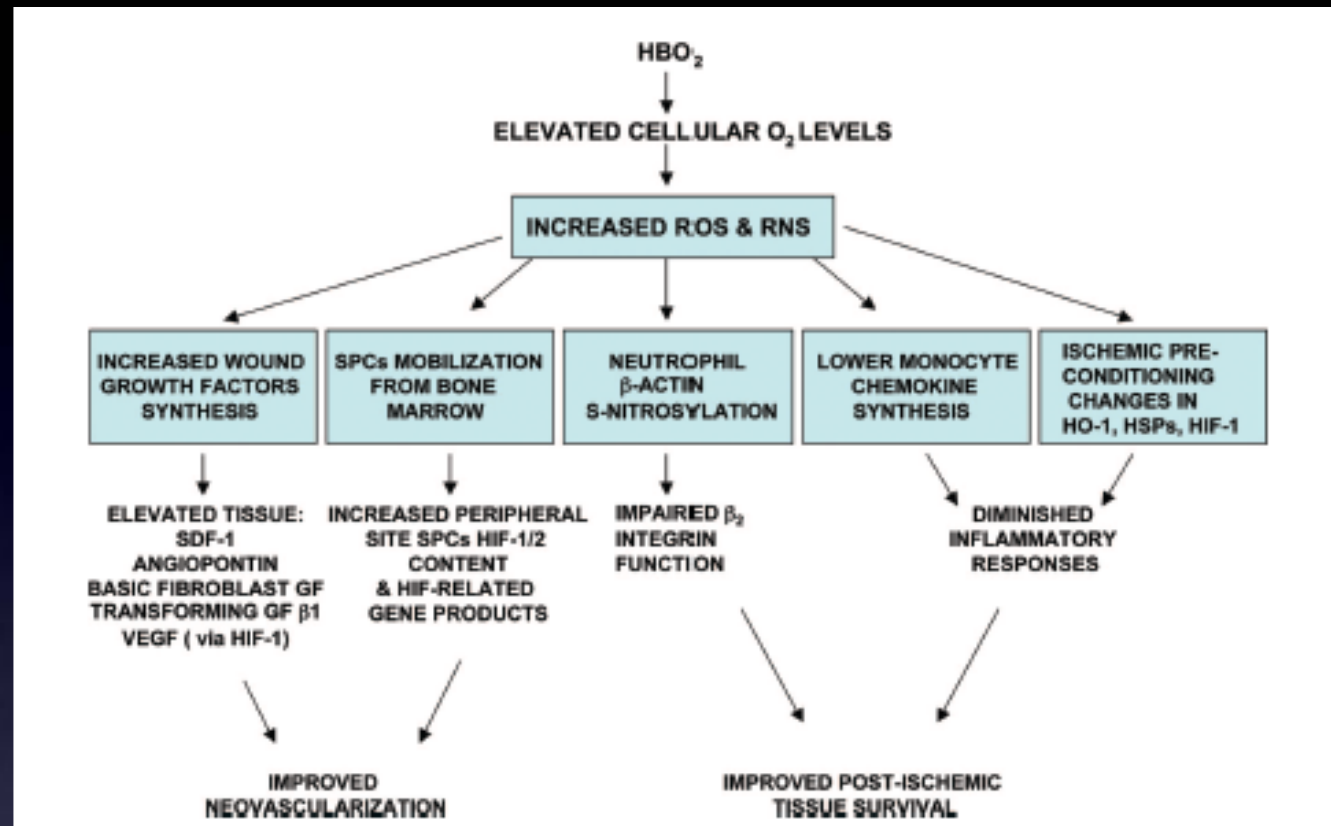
$HBO_2$

ELEVATED CELLULAR $O_2$ LEVELS

INCREASED ROS & RNS

INCREASED WOUND GROWTH FACTORS SYNTHESIS

SPCs MOBILIZATION FROM BONE MARROW

NEUTROPHIL $\beta$-ACTIN S-NITROSYLATION

LOWER MONOCYTE CHEMOKINE SYNTHESIS

ISCHEMIC PRE-CONDITIONING CHANGES IN HO-1, HSPs, HIF-1

ELEVATED TISSUE:
SDF-1
ANGIOPONTIN
BASIC FIBROBLAST GF
TRANSFORMING GF $\beta$1
VEGF ( via HIF-1)

INCREASED PERIPHERAL SITE SPCs HIF-1/2 CONTENT & HIF-RELATED GENE PRODUCTS

IMPAIRED $\beta_2$ INTEGRIN FUNCTION

DIMINISHED INFLAMMATORY RESPONSES

IMPROVED NEOVASCULARIZATION

IMPROVED POST-ISCHEMIC TISSUE SURVIVAL